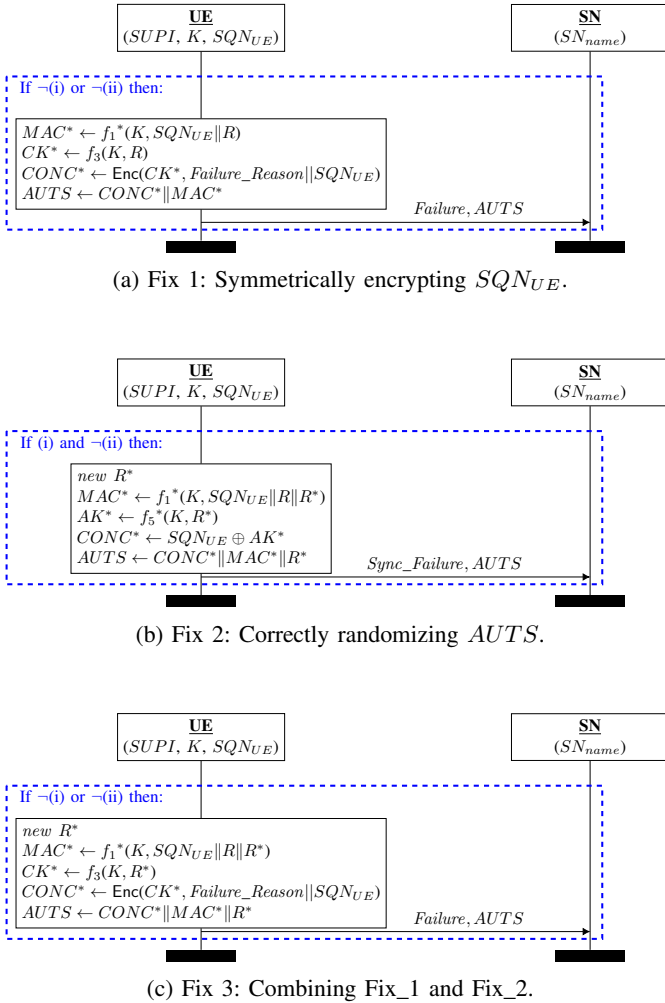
UE
$(SUPI, K, SQN_{UE})$

SN
$(SN_{name})$

If ¬(i) or ¬(ii) then:

$MAC^* \leftarrow {f_1}^*(K, SQN_{UE} \| R)$
$CK^* \leftarrow f_3(K, R)$
$CONC^* \leftarrow \mathsf{Enc}(CK^*, \mathit{Failure\_Reason} || SQN_{UE})$
$AUTS \leftarrow CONC^* \| MAC^*$

$\mathit{Failure}, AUTS$

(a) Fix 1: Symmetrically encrypting $SQN_{UE}$.

UE
$(SUPI, K, SQN_{UE})$

SN
$(SN_{name})$

If (i) and ¬(ii) then:

$new\ R^*$
$MAC^* \leftarrow {f_1}^*(K, SQN_{UE} \| R \| R^*)$
$AK^* \leftarrow {f_5}^*(K, R^*)$
$CONC^* \leftarrow SQN_{UE} \oplus AK^*$
$AUTS \leftarrow CONC^* \| MAC^* \| R^*$

$\mathit{Sync\_Failure}, AUTS$

(b) Fix 2: Correctly randomizing $AUTS$.

UE
$(SUPI, K, SQN_{UE})$

SN
$(SN_{name})$

If ¬(i) or ¬(ii) then:

$new\ R^*$
$MAC^* \leftarrow {f_1}^*(K, SQN_{UE} \| R \| R^*)$
$CK^* \leftarrow f_3(K, R^*)$
$CONC^* \leftarrow \mathsf{Enc}(CK^*, \mathit{Failure\_Reason} || SQN_{UE})$
$AUTS \leftarrow CONC^* \| MAC^* \| R^*$

$\mathit{Failure}, AUTS$

(c) Fix 3: Combining Fix_1 and Fix_2.